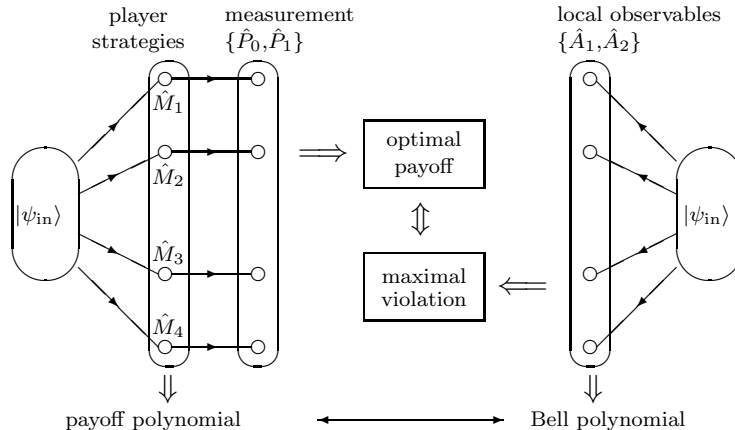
player strategies

measurement $\{\hat{P}_0, \hat{P}_1\}$

local observables $\{\hat{A}_1, \hat{A}_2\}$

$|\psi_{\text{in}}\rangle$

$\hat{M}_1$

$\hat{M}_2$

$\hat{M}_3$

$\hat{M}_4$

$\Longrightarrow$

optimal payoff

$\Updownarrow$

maximal violation

$\Longleftarrow$

$|\psi_{\text{in}}\rangle$

$\Downarrow$

payoff polynomial

$\Downarrow$

Bell polynomial